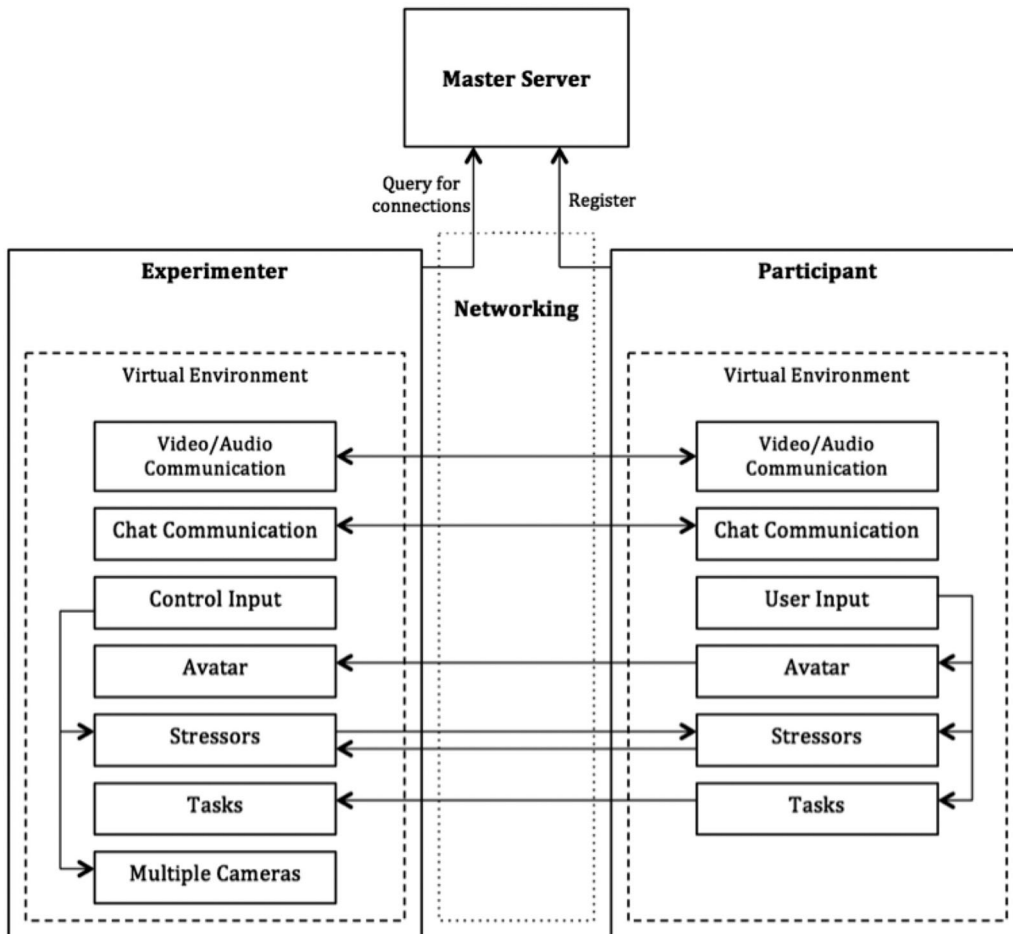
Master Server

Query for connections

Register

Experimenter

Networking

Participant

Virtual Environment

Video/Audio Communication

Chat Communication

Control Input

Avatar

Stressors

Tasks

Multiple Cameras

Virtual Environment

Video/Audio Communication

Chat Communication

User Input

Avatar

Stressors

Tasks